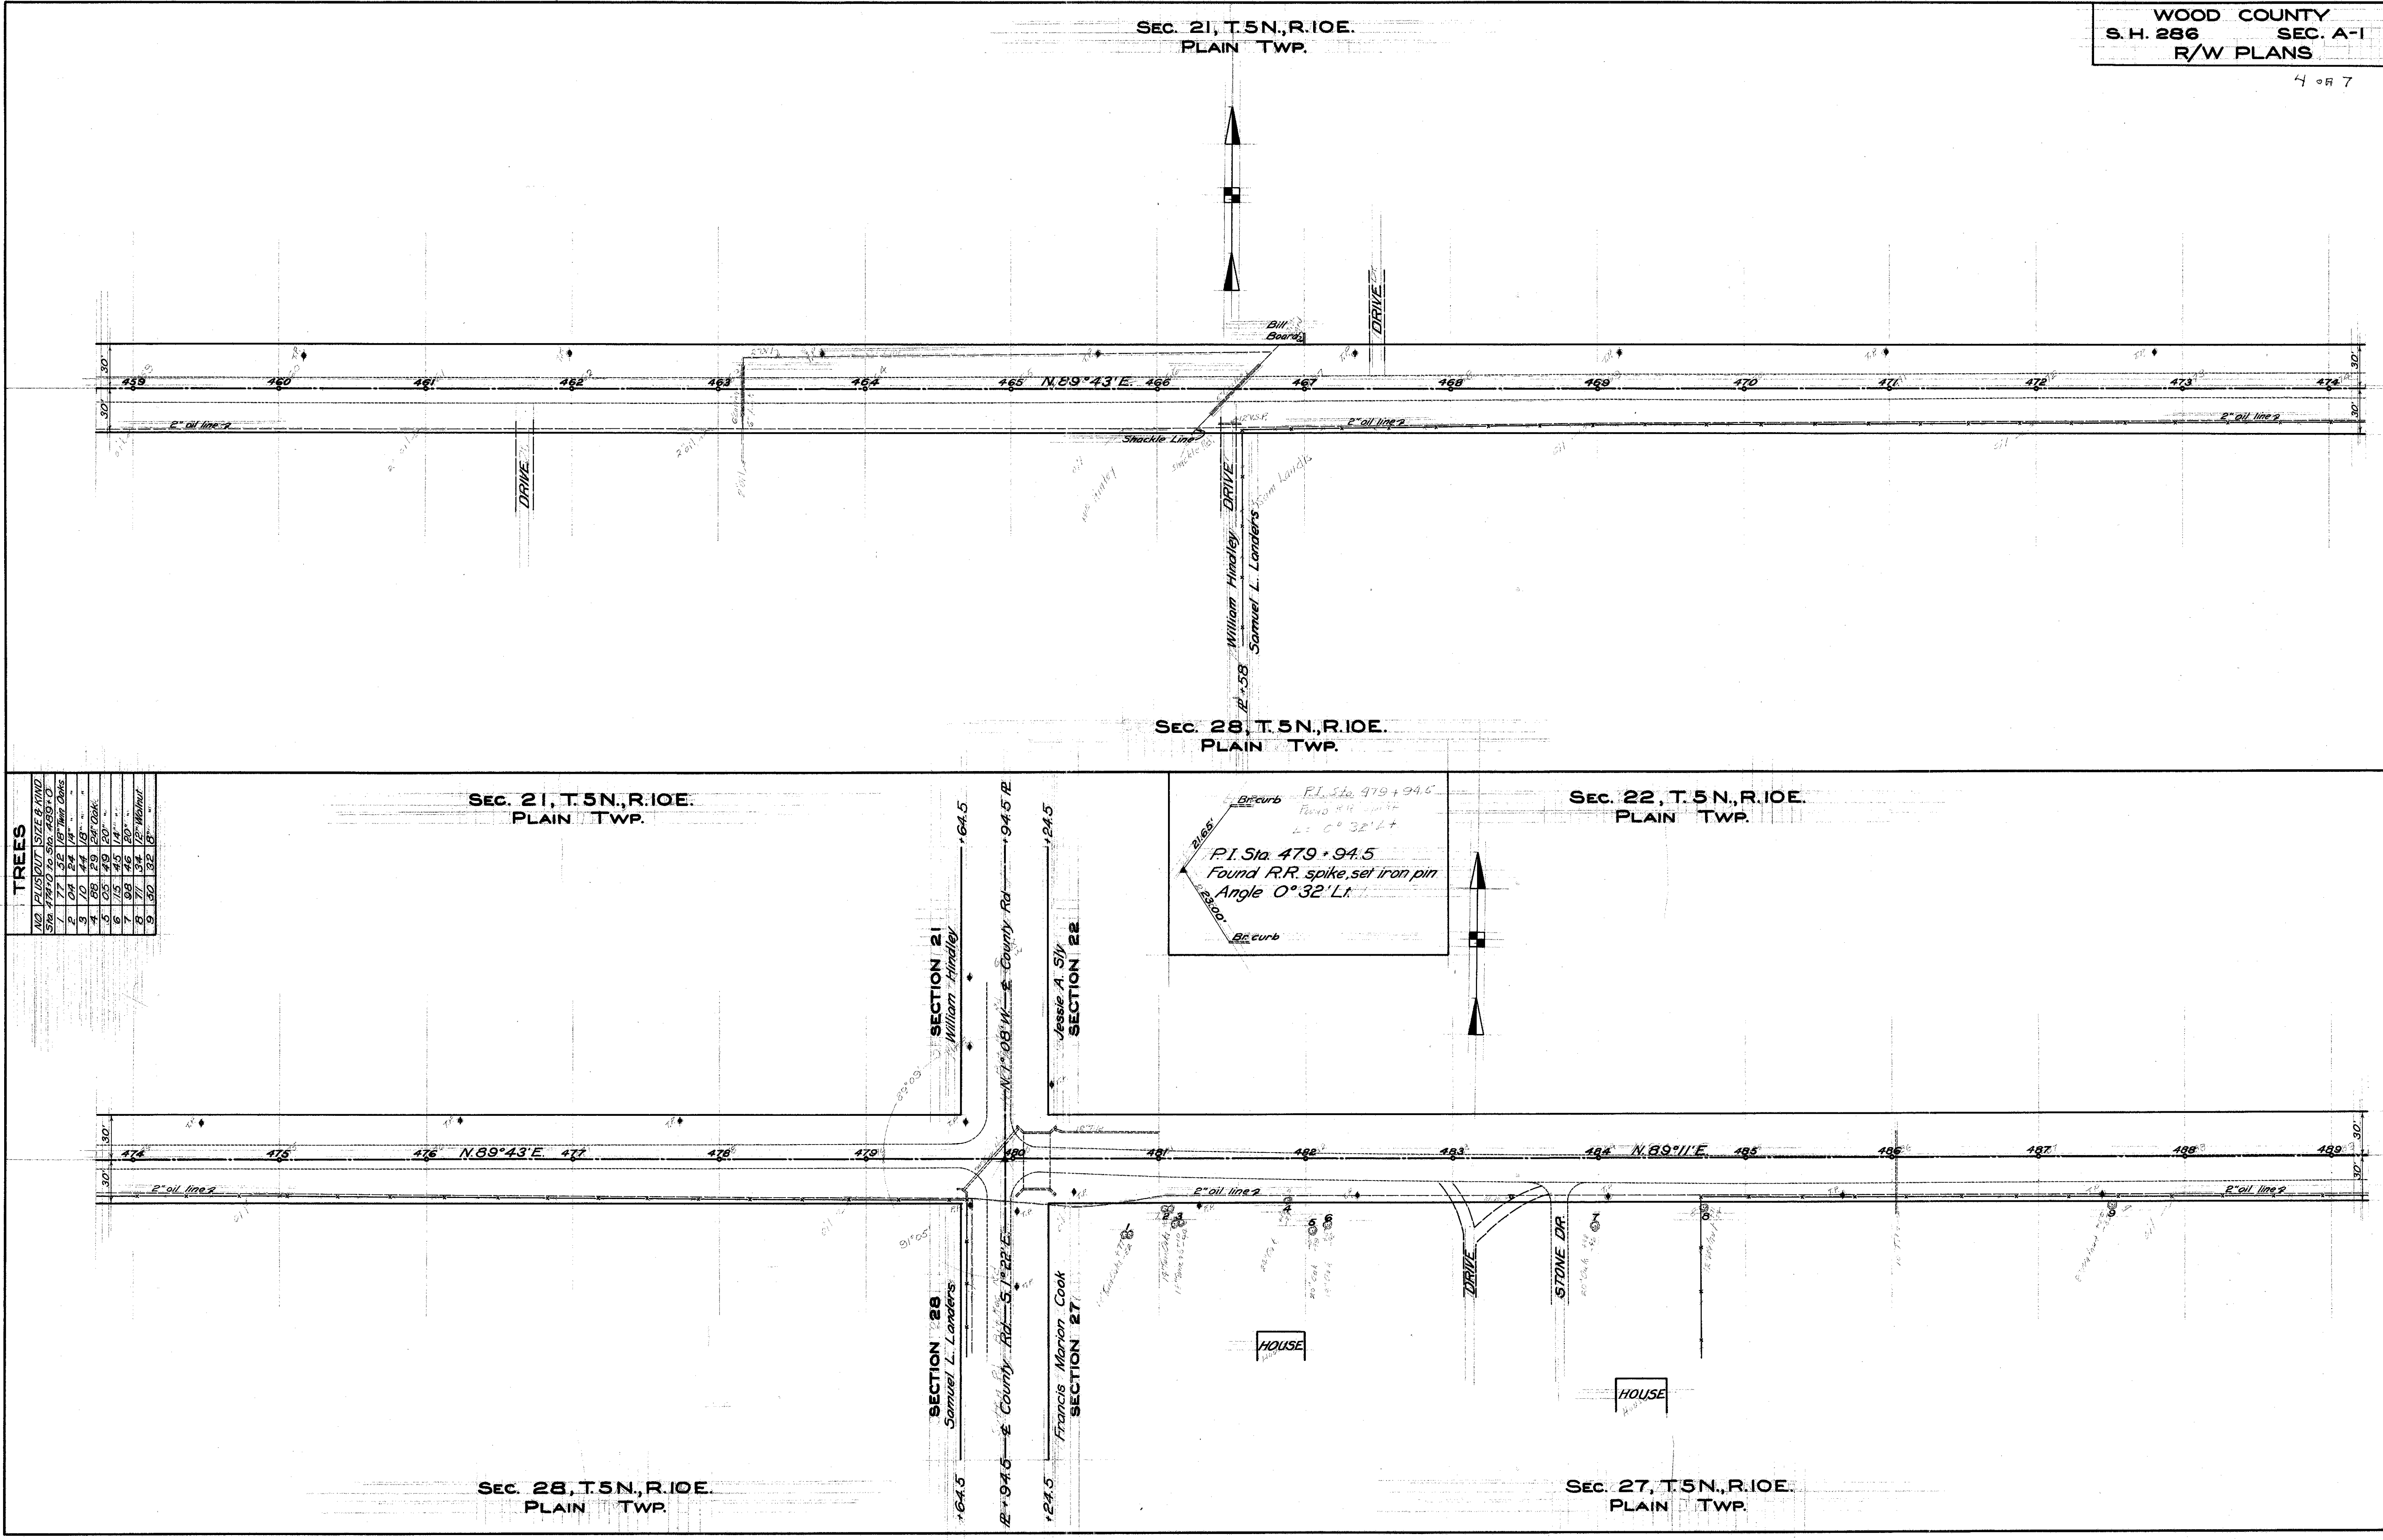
WOOD COUNTY
S. H. 286 SEC. A-1
R/W PLANS

4 of 7

SEC. 21, T.5N., R.10E.
PLAIN TWP.

Bill Board

DRIVE

30'
30'

459 460 461 462 463 464 465 N.89°43'E. 466 467 468 469 470 471 472 473 474

2" oil line
Shackle Line
2" oil line
2" oil line

DRIVE
DRIVE
William Hindley
Samuel L. Landers
℄ +58

SEC. 28, T.5N., R.10E.
PLAIN TWP.

TREES

| NO. | PLUS | OUT | SIZE & KIND |
|---|---|---|---|
| Sta. 474+0 to Sta. 489+0 | | | |
| 1 | 77 | 52 | 18" Twin Oaks |
| 2 | 04 | 24 | 14" " |
| 3 | 10 | 44 | 18" " |
| 4 | 88 | 29 | 24" Oak |
| 5 | 05 | 49 | 20" " |
| 6 | 15 | 45 | 14" " |
| 7 | 98 | 46 | 20" " |
| 8 | 71 | 34 | 12" Walnut |
| 9 | 30 | 32 | 8" " |

SEC. 21, T.5N., R.10E.
PLAIN TWP.

+64.5
℄ 94.5
+24.5

SECTION 21
William Hindley
N.1°08'W. ℄ County Rd.
Jessie A. Sly
SECTION 22

Br. curb
21.65'
P.I. Sta. 479+94.5
Found R.R. spike, set iron pin
Angle 0°32' Lt.
23.00'
Br. curb

SEC. 22, T.5N., R.10E.
PLAIN TWP.

30'
30'

474 475 476 N.89°43'E. 477 478 479 480 481 482 483 484 N.89°11'E. 485 486 487 488 489

2" oil line
2" oil line
2" oil line

1 2 3 4 5 6 7 8 9

DRIVE
STONE DR.
HOUSE
HOUSE

SECTION 28
Samuel L. Landers
℄ County Rd. S.1°22'E.
Francis Marion Cook
SECTION 27

+64.5
℄ 94.5
+24.5

SEC. 28, T.5N., R.10E.
PLAIN TWP.

SEC. 27, T.5N., R.10E.
PLAIN TWP.